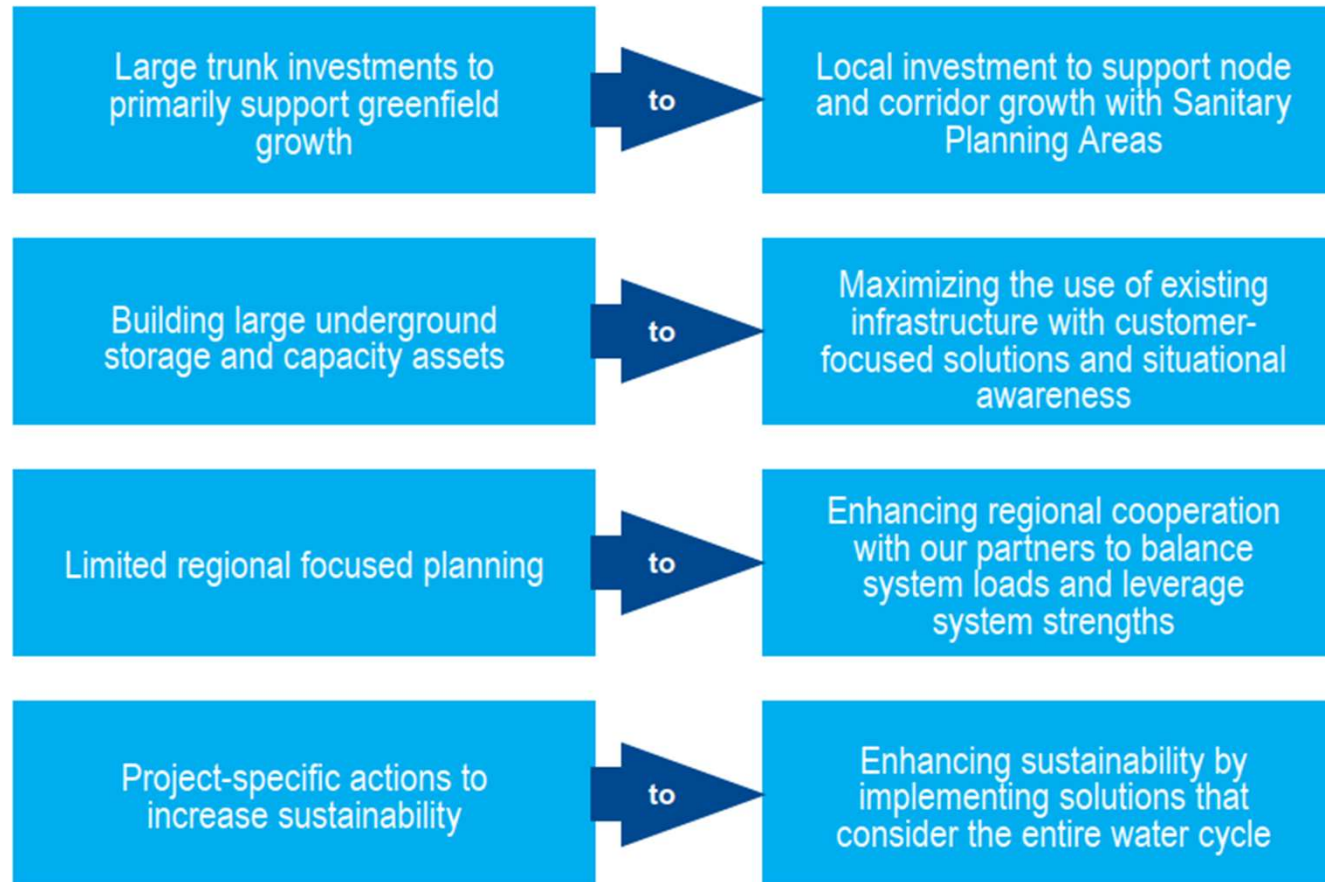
Large trunk investments to primarily support greenfield growth

to

Local investment to support node and corridor growth with Sanitary Planning Areas

Building large underground storage and capacity assets

to

Maximizing the use of existing infrastructure with customer-focused solutions and situational awareness

Limited regional focused planning

to

Enhancing regional cooperation with our partners to balance system loads and leverage system strengths

Project-specific actions to increase sustainability

to

Enhancing sustainability by implementing solutions that consider the entire water cycle